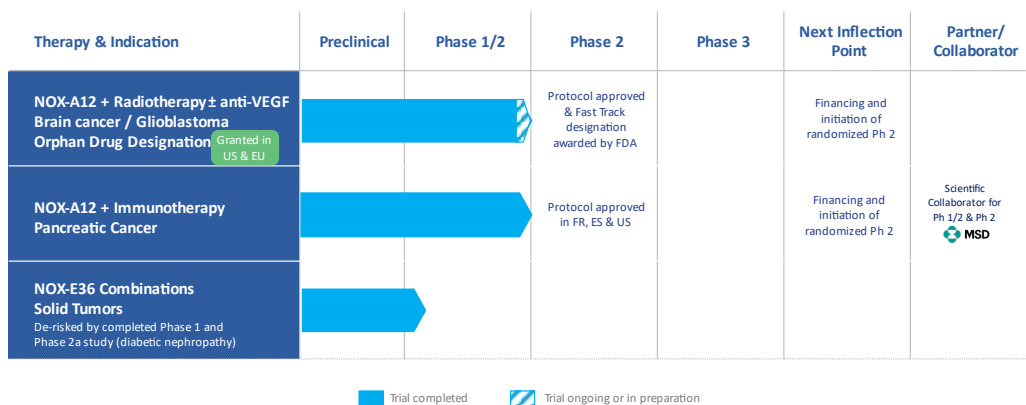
| Therapy & Indication | Preclinical | Phase 1/2 | Phase 2 | Phase 3 | Next Inflection Point | Partner/ Collaborator |
|---|---|---|---|---|---|---|
| NOX-A12 + Radiotherapy ± anti-VEGF Brain cancer / Glioblastoma Orphan Drug Designation Granted in US & EU | | | Protocol approved & Fast Track designation awarded by FDA | | Financing and initiation of randomized Ph 2 | |
| NOX-A12 + Immunotherapy Pancreatic Cancer | | | Protocol approved in FR, ES & US | | Financing and initiation of randomized Ph 2 | Scientific Collaborator for Ph 1/2 & Ph 2 MSD |
| NOX-E36 Combinations Solid Tumors De-risked by completed Phase 1 and Phase 2a study (diabetic nephropathy) | | | | | | |

Trial completed

Trial ongoing or in preparation